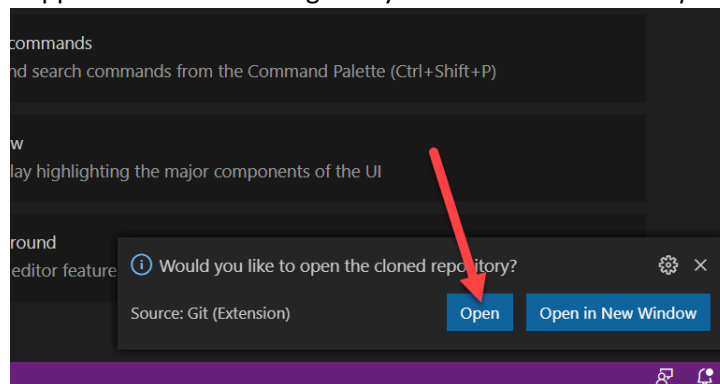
commands
nd search commands from the Command Palette (Ctrl+Shift+P)

w
lay highlighting the major components of the UI

round
editor feature

Would you like to open the cloned repository?

Source: Git (Extension)

Open

Open in New Window